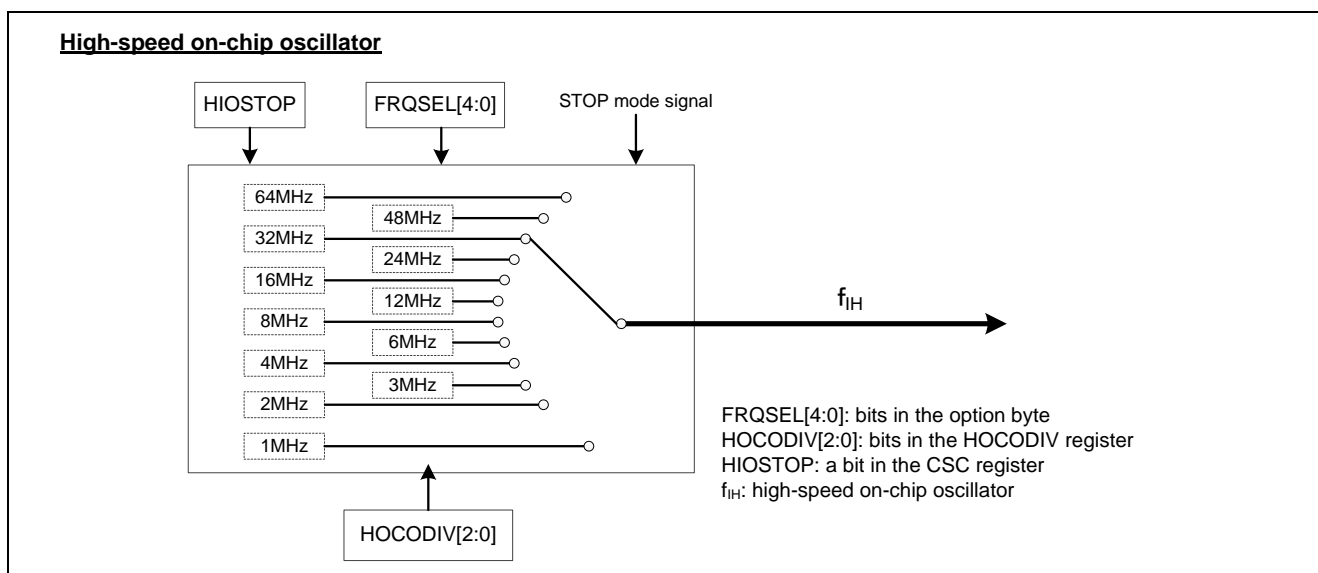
High-speed on-chip oscillator

HIOSTOP

FRQSEL[4:0]

STOP mode signal

64MHz
48MHz
32MHz
24MHz
16MHz
12MHz
8MHz
6MHz
4MHz
3MHz
2MHz
1MHz

$f_{IH}$

FRQSEL[4:0]: bits in the option byte
HOCODIV[2:0]: bits in the HOCODIV register
HIOSTOP: a bit in the CSC register
$f_{IH}$: high-speed on-chip oscillator

HOCODIV[2:0]